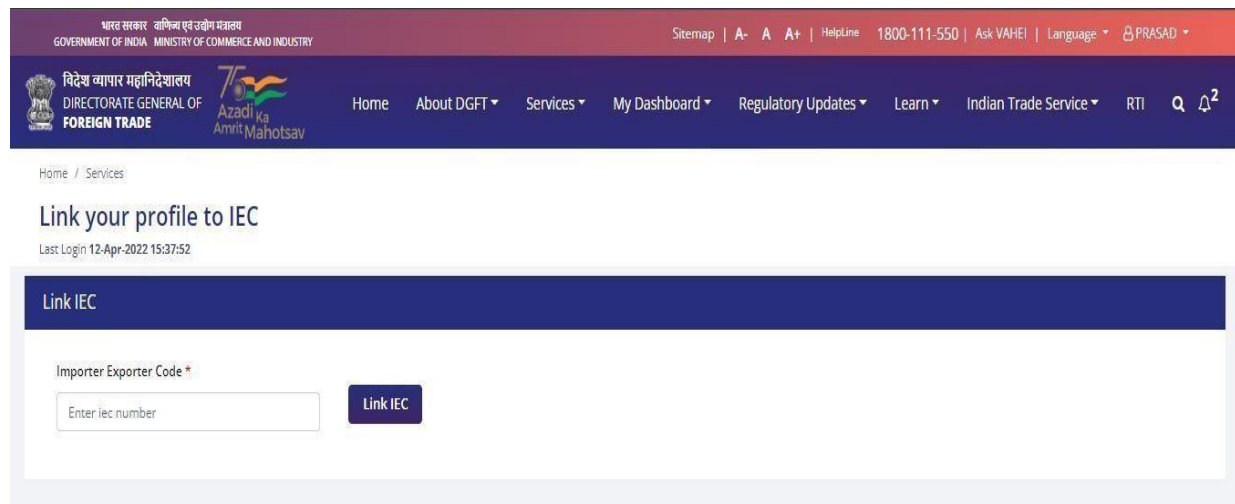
भारत सरकार वाणिज्य एवं उद्योग मंत्रालय
GOVERNMENT OF INDIA MINISTRY OF COMMERCE AND INDUSTRY

Sitemap | A- A A+ | HelpLine 1800-111-550 | Ask VAHEI | Language ▾ PRASAD ▾

विदेश व्यापार महानिदेशालय
DIRECTORATE GENERAL OF
FOREIGN TRADE

75 Azadi Ka Amrit Mahotsav

Home About DGFT ▾ Services ▾ My Dashboard ▾ Regulatory Updates ▾ Learn ▾ Indian Trade Service ▾ RTI 2

Home / Services

Link your profile to IEC

Last Login 12-Apr-2022 15:37:52

Link IEC

Importer Exporter Code *

Enter iec number

Link IEC